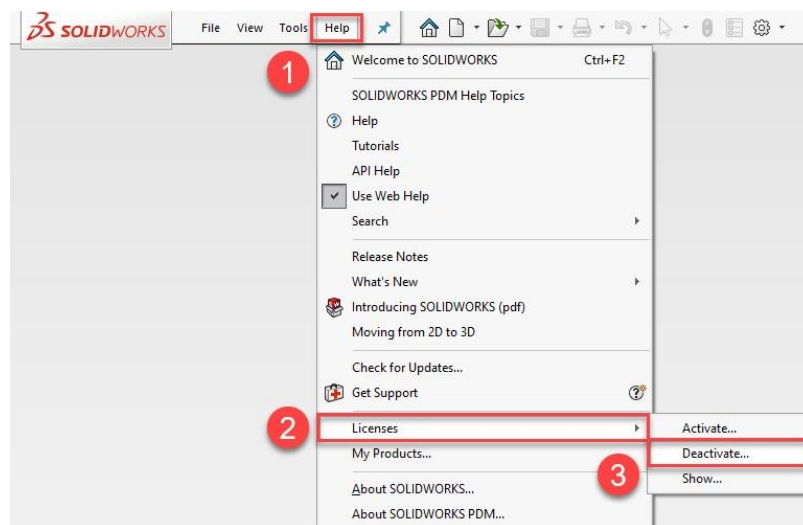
SOLIDWORKS File View Tools Help

1

Welcome to SOLIDWORKS Ctrl+F2

SOLIDWORKS PDM Help Topics

Help

Tutorials

API Help

Use Web Help

Search

Release Notes

What's New

Introducing SOLIDWORKS (pdf)

Moving from 2D to 3D

Check for Updates...

Get Support

2

Licenses

My Products...

About SOLIDWORKS...

About SOLIDWORKS PDM...

Activate...

Deactivate...

3

Show...